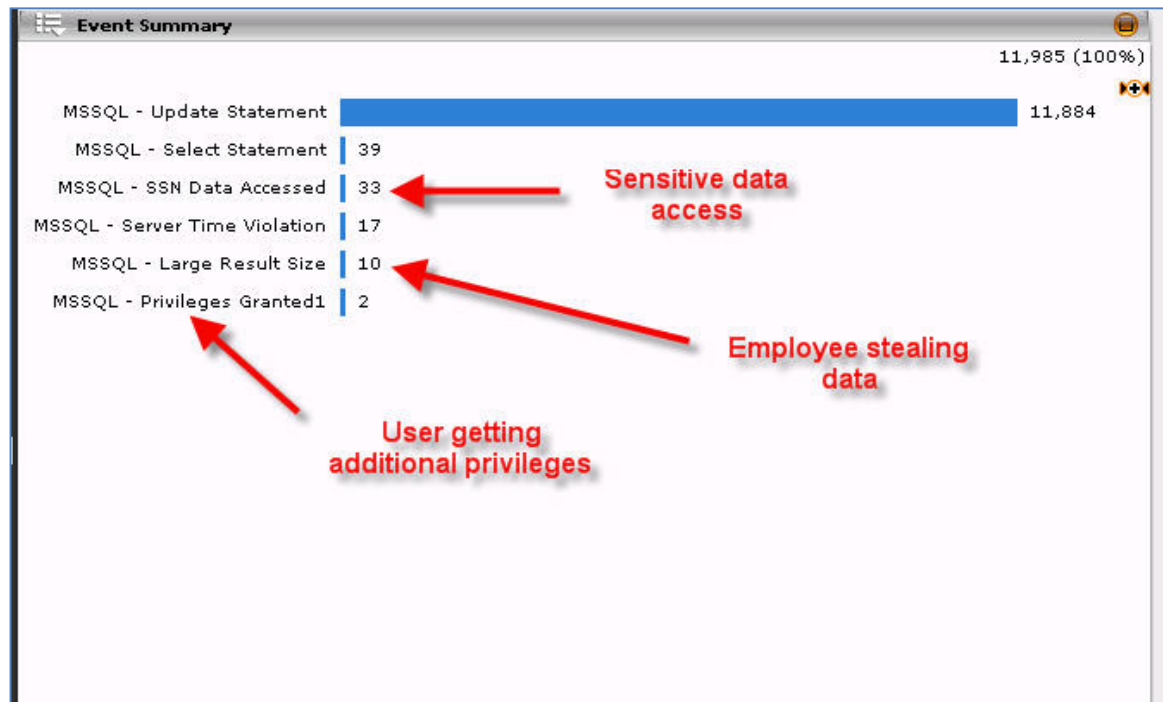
Event Summary

11,985 (100%)

MSSQL - Update Statement 11,884
MSSQL - Select Statement 39
MSSQL - SSN Data Accessed 33
MSSQL - Server Time Violation 17
MSSQL - Large Result Size 10
MSSQL - Privileges Granted1 2

Sensitive data access

Employee stealing data

User getting additional privileges